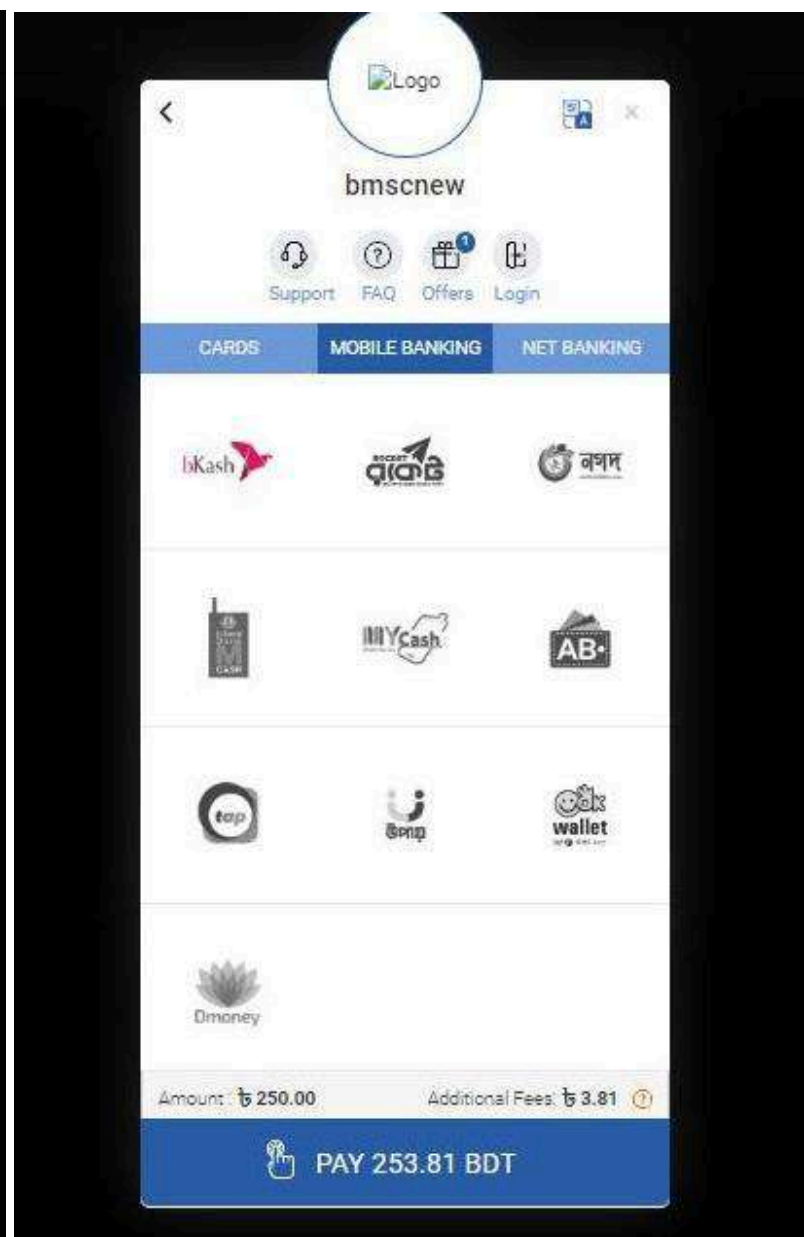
Logo

bmscnew

Support FAQ Offers Login

1

CARDS MOBILE BANKING NET BANKING

bKash

ROCKET রকেট

নগদ

MYCash

AB

tap

উপায়

ok wallet

Dmoney

Amount: ৳ 250.00 Additional Fees: ৳ 3.81

PAY 253.81 BDT